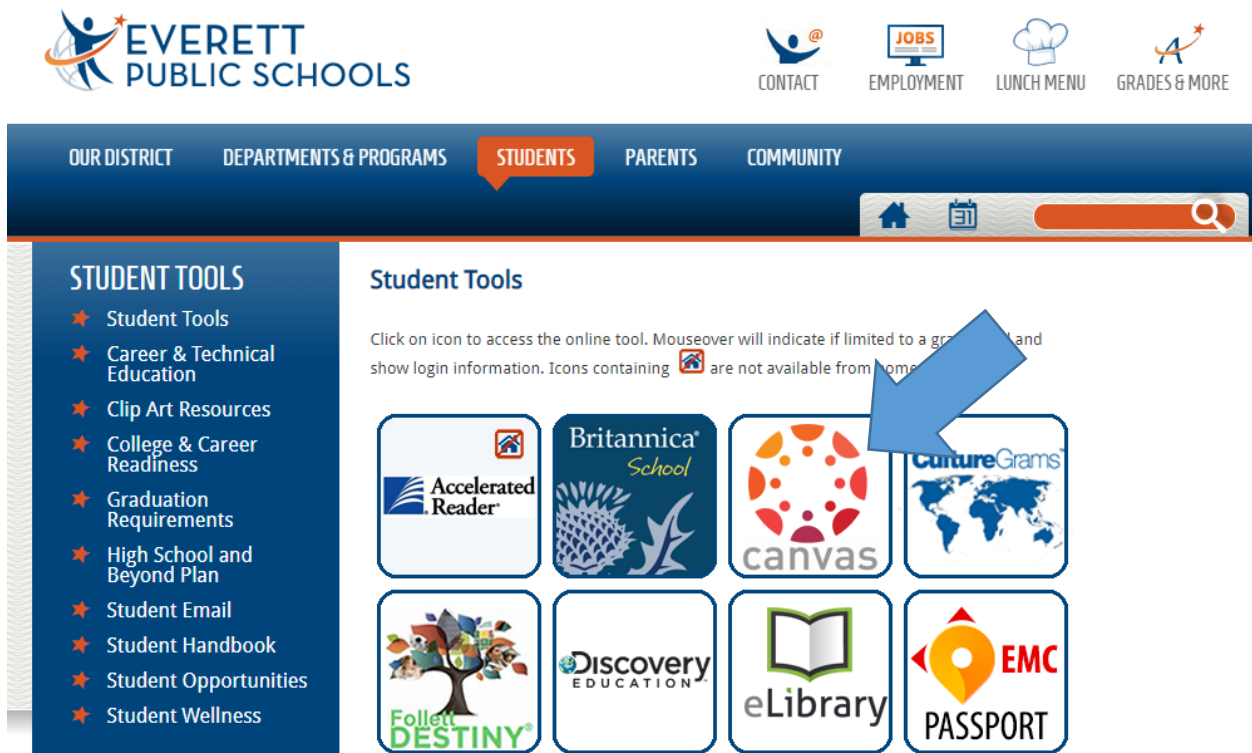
EVERETT PUBLIC SCHOOLS

CONTACT
JOBS
EMPLOYMENT
LUNCH MENU
GRADES & MORE

OUR DISTRICT
DEPARTMENTS & PROGRAMS
STUDENTS
PARENTS
COMMUNITY

31

STUDENT TOOLS
Student Tools
Career & Technical Education
Clip Art Resources
College & Career Readiness
Graduation Requirements
High School and Beyond Plan
Student Email
Student Handbook
Student Opportunities
Student Wellness

Student Tools

Click on icon to access the online tool. Mouseover will indicate if limited to a gra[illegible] and show login information. Icons containing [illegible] are not available from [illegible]ome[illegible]

Accelerated Reader

Britannica School

canvas

CultureGrams

Follett DESTINY

Discovery EDUCATION

eLibrary

EMC PASSPORT